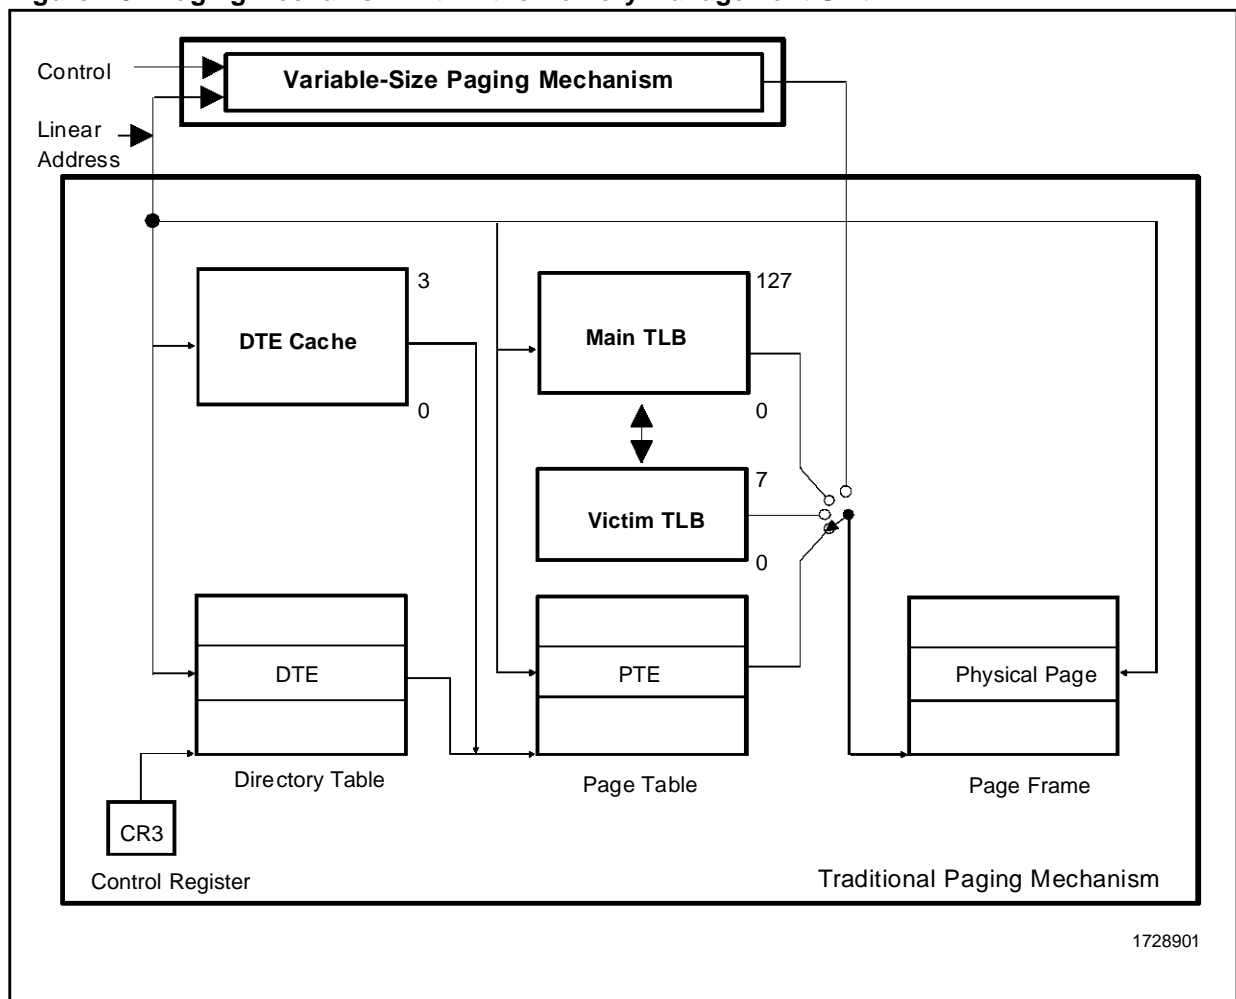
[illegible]

Control

Variable-Size Paging Mechanism

Linear Address

3

DTE Cache

0

127

Main TLB

0

7

Victim TLB

0

DTE

Directory Table

PTE

Page Table

Physical Page

Page Frame

CR3

Control Register

Traditional Paging Mechanism

1728901